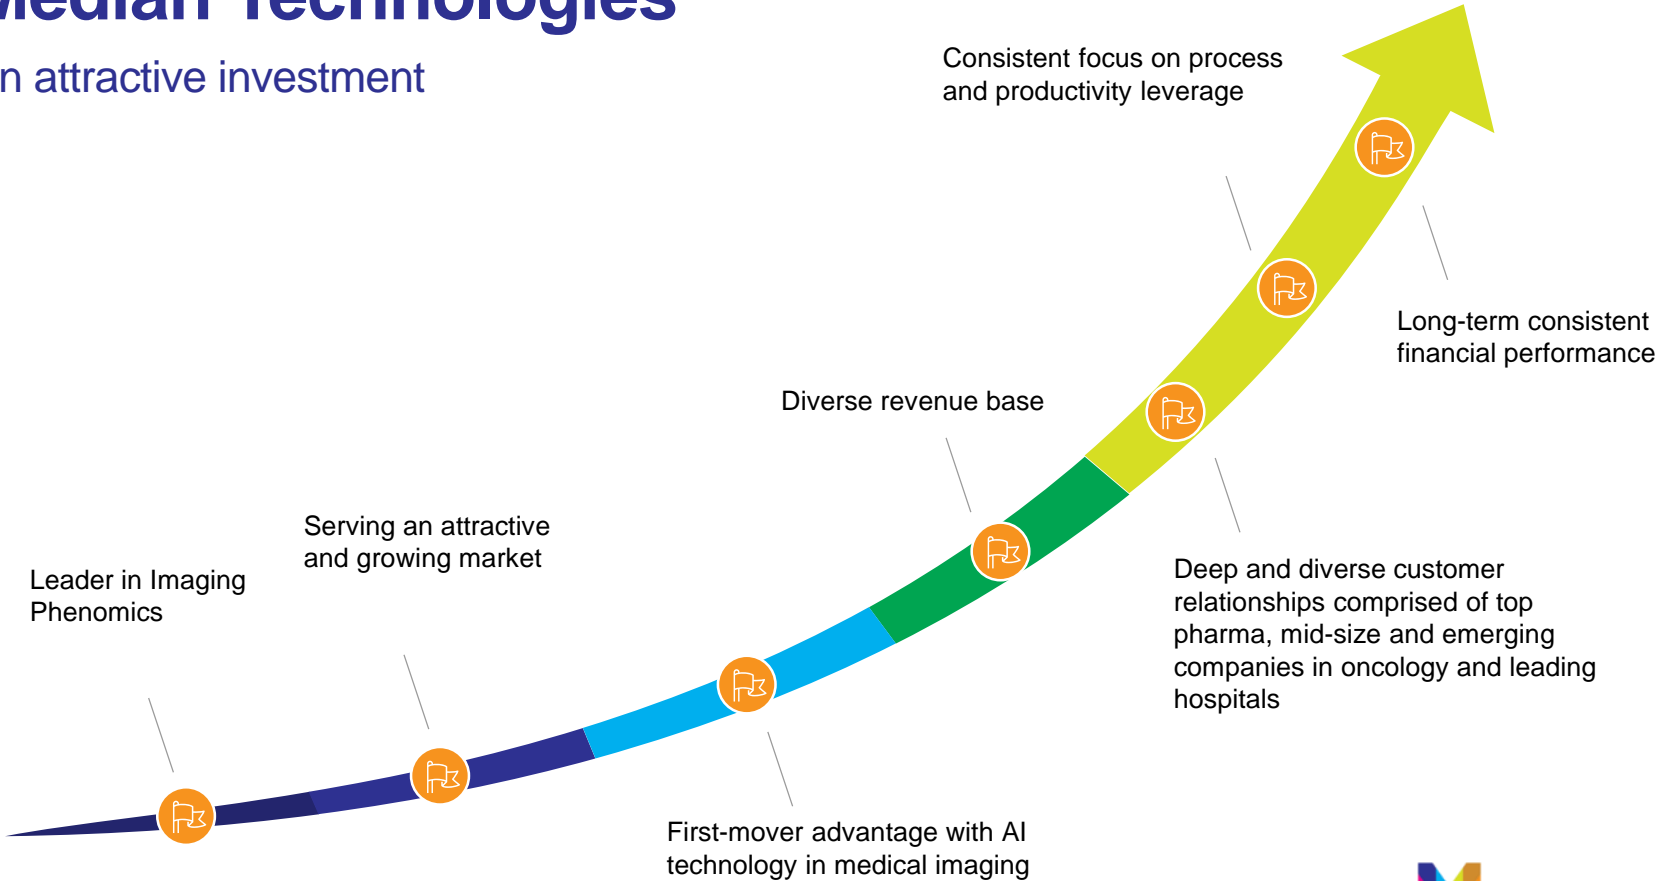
n attractive investment

Consistent focus on process and productivity leverage

Long-term consistent financial performance

Diverse revenue base

Serving an attractive and growing market

Leader in Imaging Phenomics

Deep and diverse customer relationships comprised of top pharma, mid-size and emerging companies in oncology and leading hospitals

First-mover advantage with AI technology in medical imaging